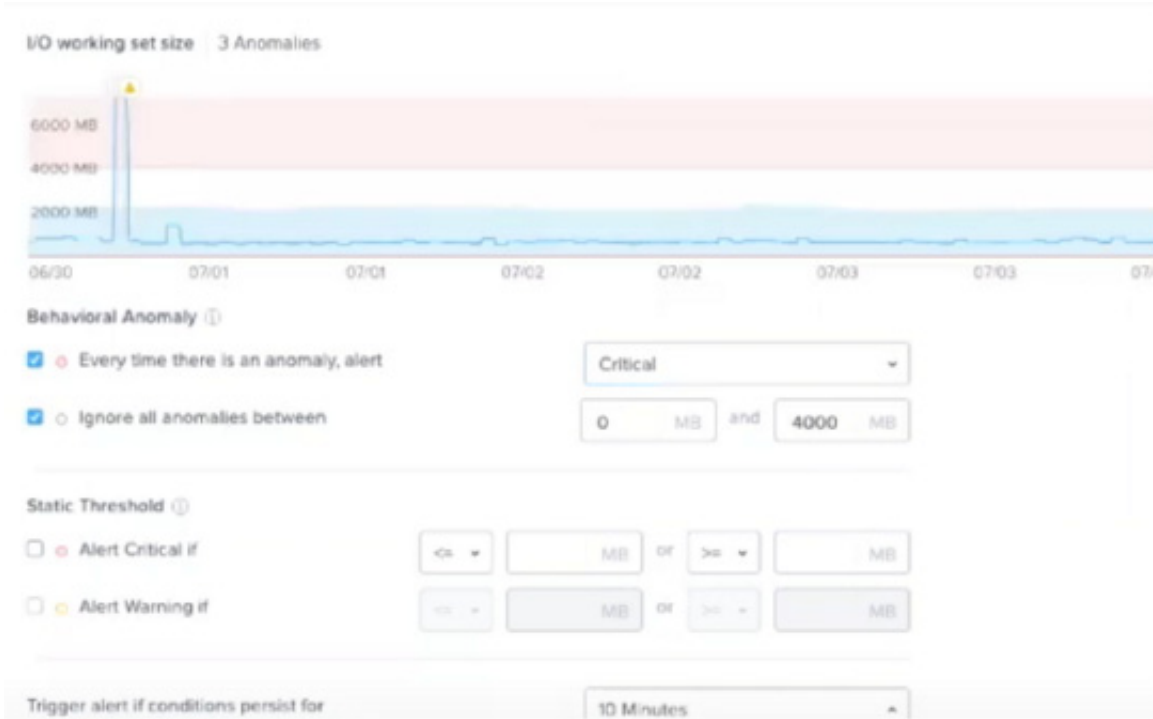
I/O working set size 3 Anomalies

6000 MB
4000 MB
2000 MB

06/30 07/01 07/01 07/02 07/02 07/03 07/03 07/

Behavioral Anomaly

Every time there is an anomaly, alert Critical

Ignore all anomalies between 0 MB and 4000 MB

Static Threshold

Alert Critical if <= MB or >= MB

Alert Warning if <= MB or >= MB

Trigger alert if conditions persist for 10 Minutes